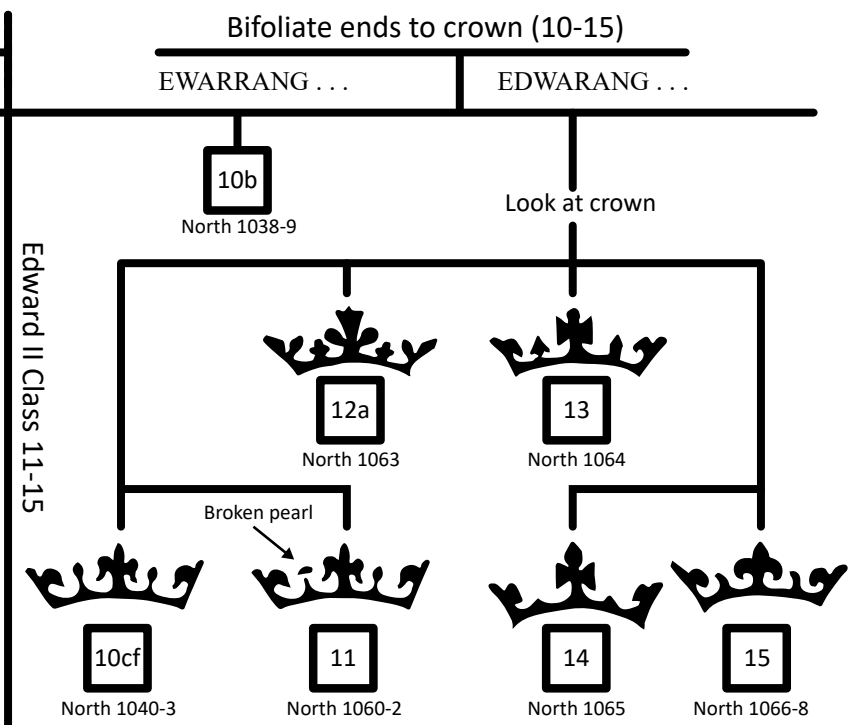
Bifoliate ends to crown (10-15)

EWARRANG . . .

EDWARANG . . .

Edward II Class 11-15

10b
North 1038-9

Look at crown

12a
North 1063

13
North 1064

Broken pearl

10cf
North 1040-3

11
North 1060-2

14
North 1065

15
North 1066-8